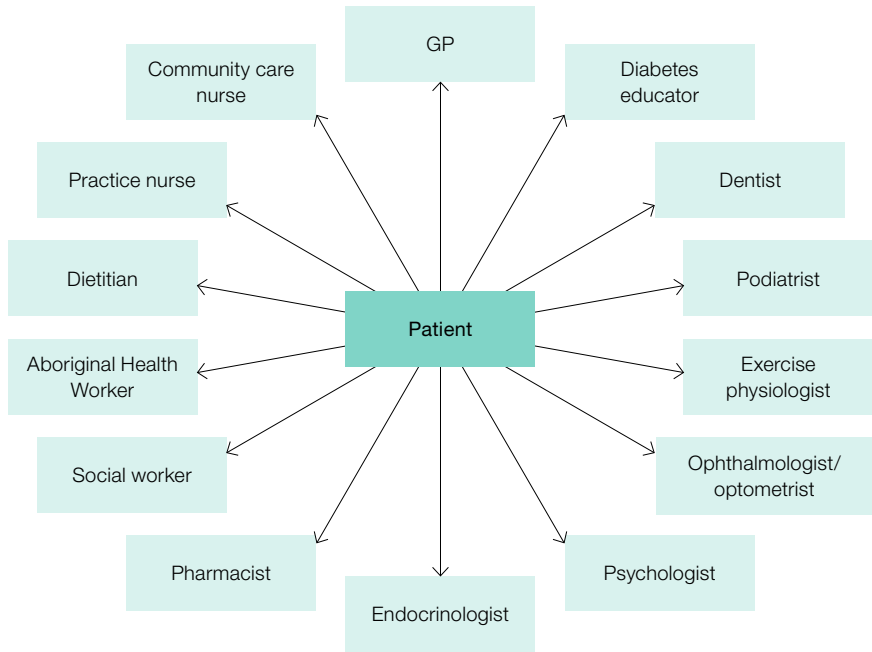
GP

Community care nurse

Diabetes educator

Practice nurse

Dentist

Dietitian

Podiatrist

Patient

Aboriginal Health Worker

Exercise physiologist

Social worker

Ophthalmologist/ optometrist

Pharmacist

Psychologist

Endocrinologist